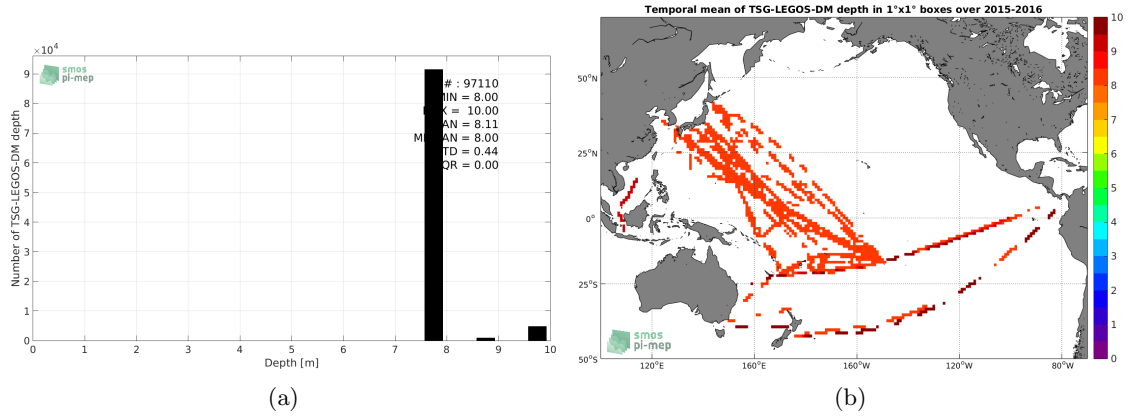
$\times 10^4$

smos pi-mep

# : 97110
MIN = 8.00
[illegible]X = 10.00
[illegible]AN = 8.11
M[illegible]AN = 8.00
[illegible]TD = 0.44
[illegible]QR = 0.00

Number of TSG-LEGOS-DM depth

9
8
7
6
5
4
3
2
1
0

0 1 2 3 4 5 6 7 8 9 10

Depth [m]

(a)

Temporal mean of TSG-LEGOS-DM depth in 1°x1° boxes over 2015-2016

50°N
25°N
0°
25°S
50°S

120°E 160°E 160°W 120°W 80°W

smos pi-mep

10
9
8
7
6
5
4
3
2
1
0

(b)